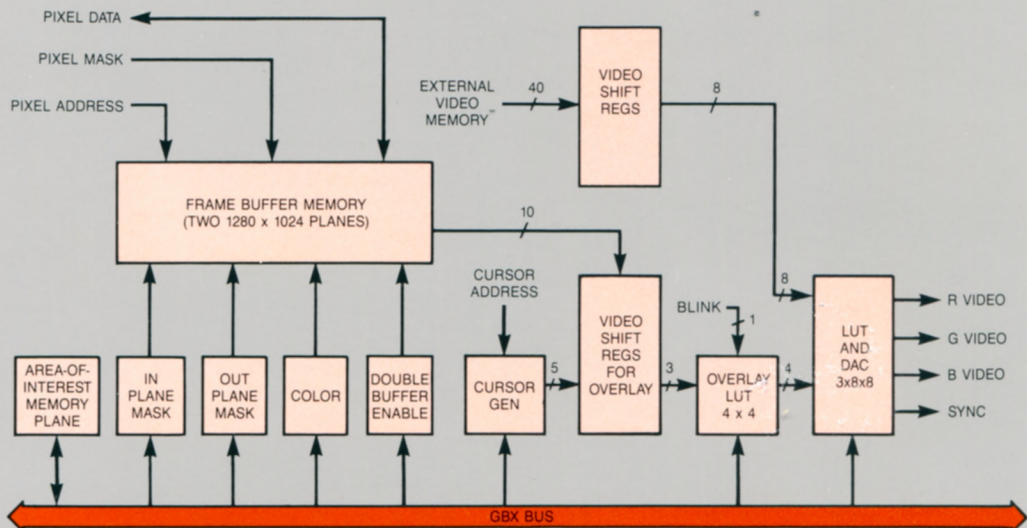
PIXEL DATA

PIXEL MASK

PIXEL ADDRESS

EXTERNAL VIDEO MEMORY

40

VIDEO SHIFT REGS

8

FRAME BUFFER MEMORY (TWO 1280 x 1024 PLANES)

10

CURSOR ADDRESS

VIDEO SHIFT REGS FOR OVERLAY

BLINK

1

8

LUT AND DAC 3x8x8

R VIDEO

G VIDEO

B VIDEO

SYNC

AREA-OF-INTEREST MEMORY PLANE

IN PLANE MASK

OUT PLANE MASK

COLOR

DOUBLE BUFFER ENABLE

CURSOR GEN

5

3

OVERLAY LUT 4 x 4

4

GBX BUS